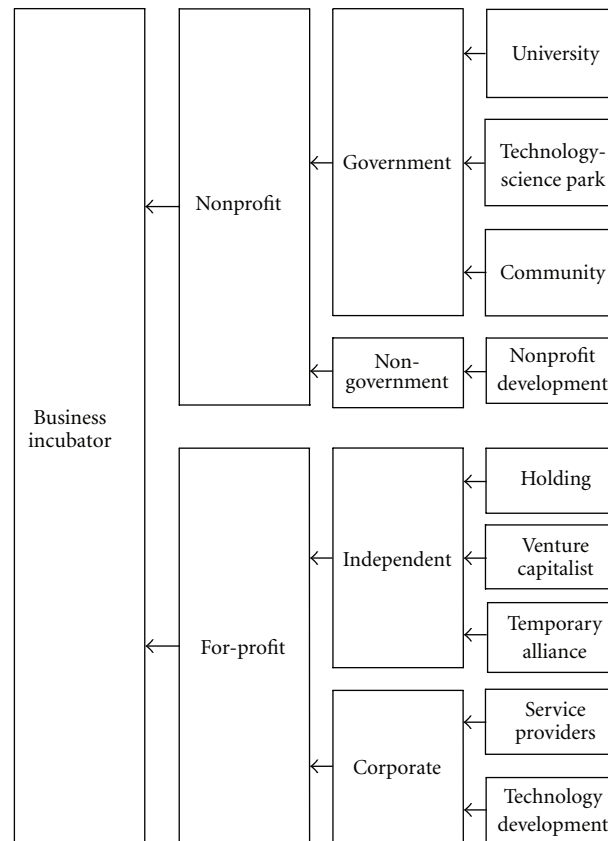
Business incubator

Nonprofit

Government

University

Technology-science park

Community

Non-government

Nonprofit development

For-profit

Independent

Holding

Venture capitalist

Temporary alliance

Corporate

Service providers

Technology development